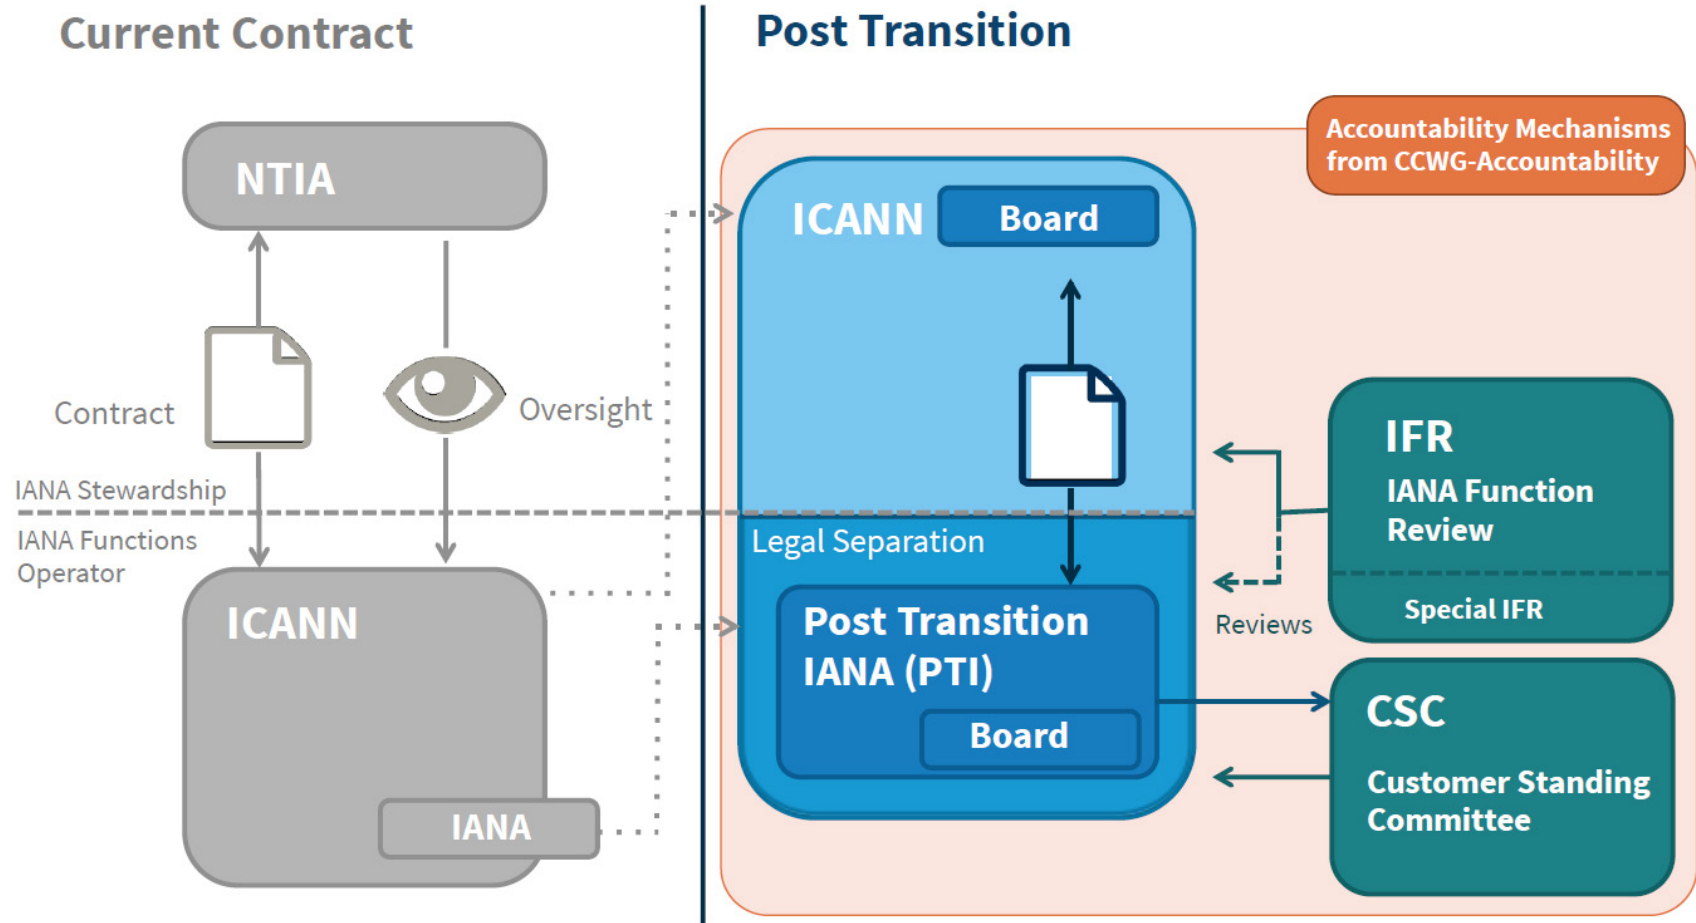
Current Contract

NTIA

Contract

Oversight

IANA Stewardship

IANA Functions Operator

ICANN

IANA

Post Transition

Accountability Mechanisms from CCWG-Accountability

ICANN

Board

Legal Separation

Post Transition IANA (PTI)

Board

IFR

IANA Function Review

Special IFR

Reviews

CSC

Customer Standing Committee